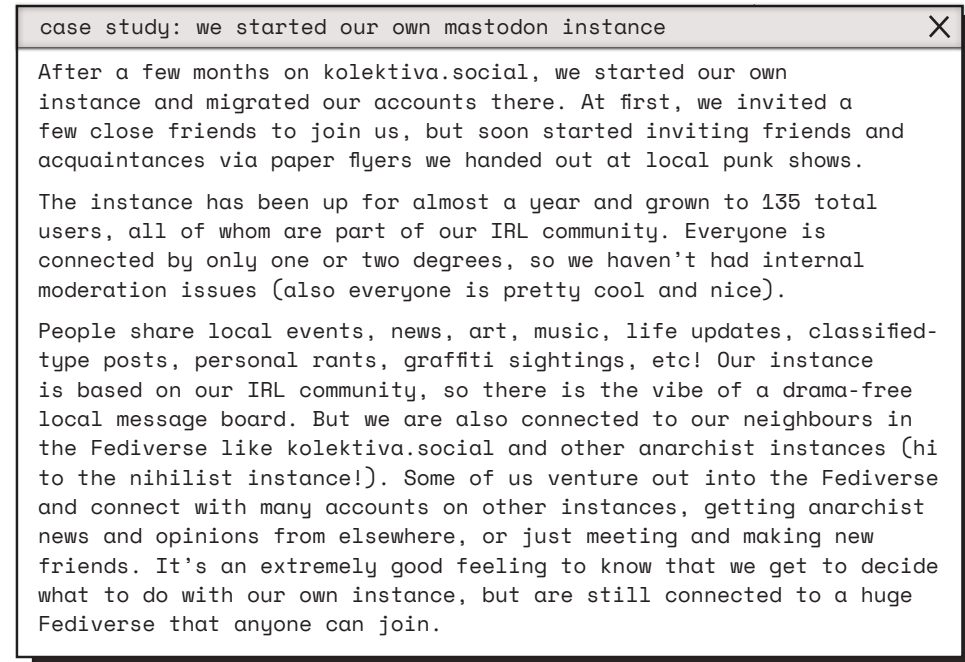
case study: we started our own mastodon instance

X

After a few months on kolektiva.social, we started our own instance and migrated our accounts there. At first, we invited a few close friends to join us, but soon started inviting friends and acquaintances via paper flyers we handed out at local punk shows.

The instance has been up for almost a year and grown to 135 total users, all of whom are part of our IRL community. Everyone is connected by only one or two degrees, so we haven't had internal moderation issues (also everyone is pretty cool and nice).

People share local events, news, art, music, life updates, classified-type posts, personal rants, graffiti sightings, etc! Our instance is based on our IRL community, so there is the vibe of a drama-free local message board. But we are also connected to our neighbours in the Fediverse like kolektiva.social and other anarchist instances (hi to the nihilist instance!). Some of us venture out into the Fediverse and connect with many accounts on other instances, getting anarchist news and opinions from elsewhere, or just meeting and making new friends. It's an extremely good feeling to know that we get to decide what to do with our own instance, but are still connected to a huge Fediverse that anyone can join.